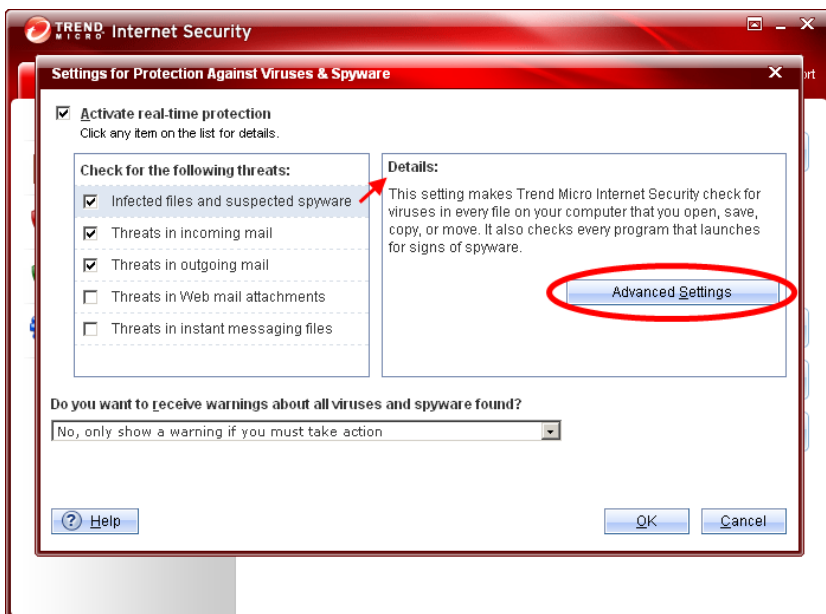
TREND MICRO Internet Security

ort

Settings for Protection Against Viruses & Spyware

Activate real-time protection
Click any item on the list for details.

Check for the following threats:

Infected files and suspected spyware

Threats in incoming mail

Threats in outgoing mail

Threats in Web mail attachments

Threats in instant messaging files

Details:

This setting makes Trend Micro Internet Security check for viruses in every file on your computer that you open, save, copy, or move. It also checks every program that launches for signs of spyware.

Advanced Settings

Do you want to receive warnings about all viruses and spyware found?

No, only show a warning if you must take action

Help

OK

Cancel